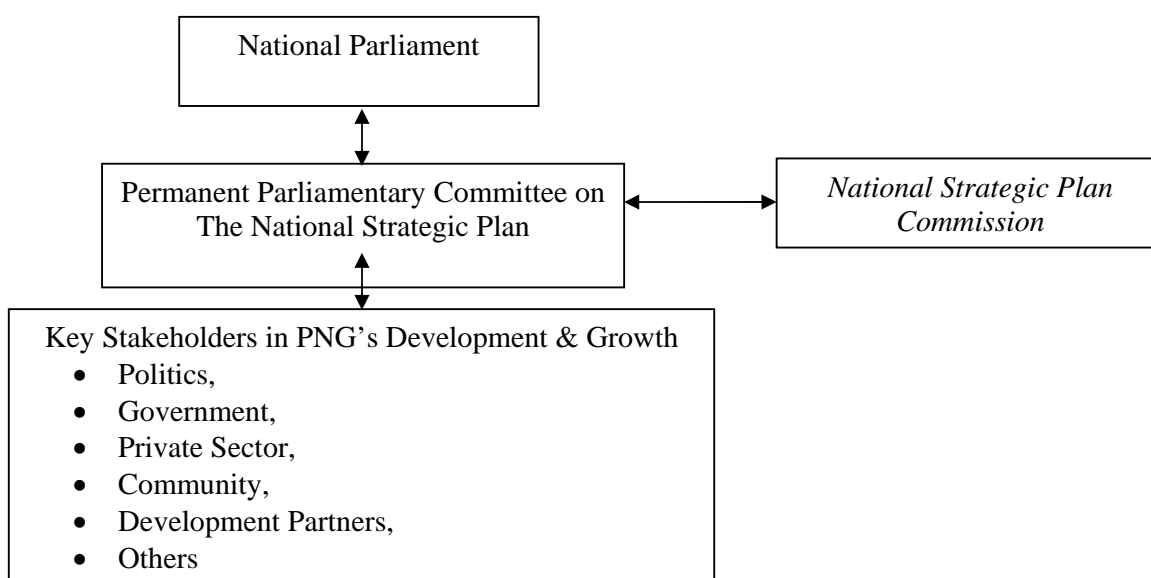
National Parliament

Permanent Parliamentary Committee on The National Strategic Plan

*National Strategic Plan Commission*

Key Stakeholders in PNG's Development & Growth
- Politics,
- Government,
- Private Sector,
- Community,
- Development Partners,
- Others